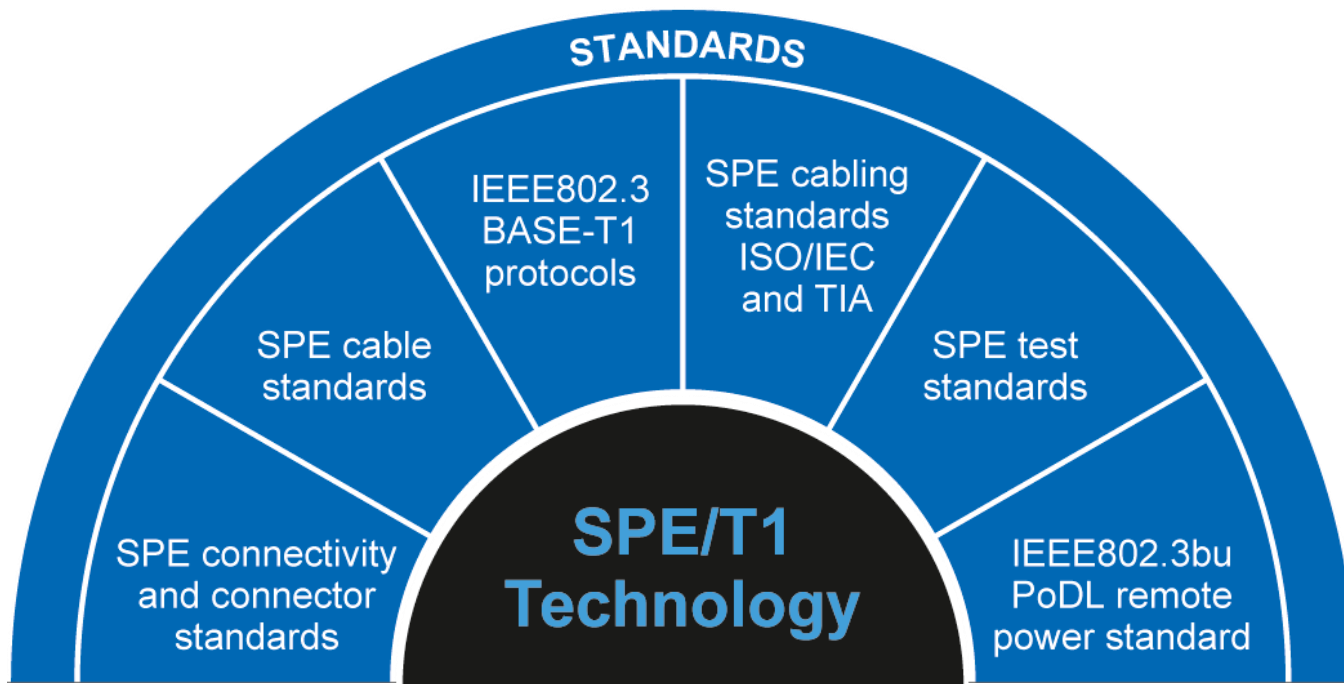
STANDARDS

SPE connectivity and connector standards

SPE cable standards

IEEE802.3 BASE-T1 protocols

SPE cabling standards ISO/IEC and TIA

SPE test standards

IEEE802.3bu PoDL remote power standard

SPE/T1 Technology